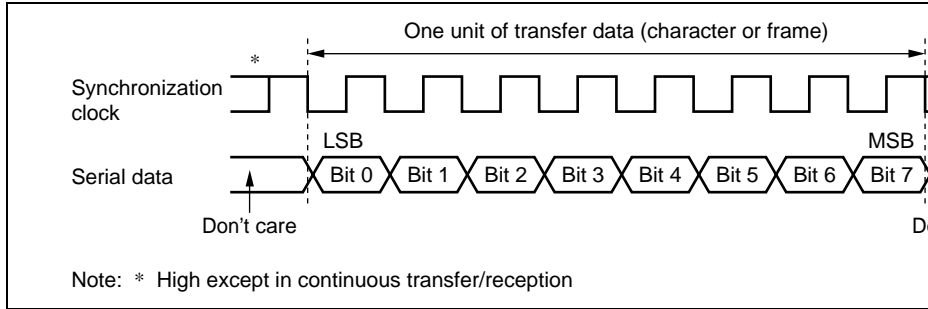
One unit of transfer data (character or frame)

*

Synchronization clock

LSB

MSB

Serial data

Bit 0

Bit 1

Bit 2

Bit 3

Bit 4

Bit 5

Bit 6

Bit 7

Don't care

D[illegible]

Note: * High except in continuous transfer/reception